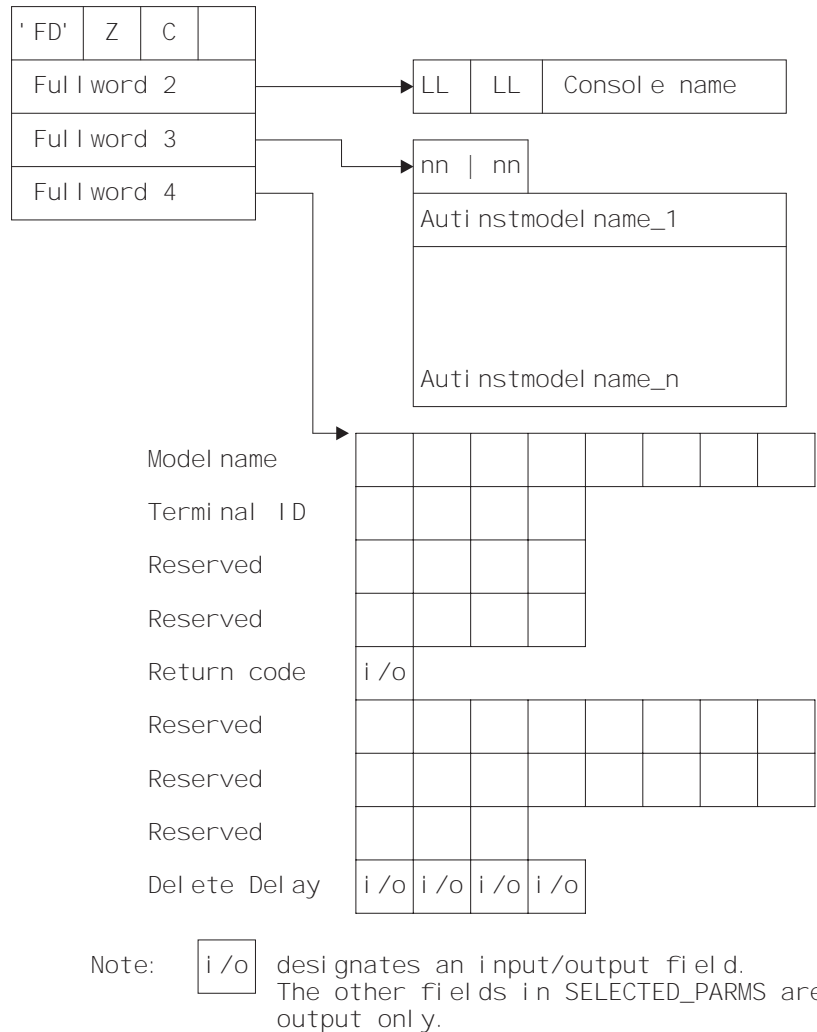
'FD' Z C

Fullword 2

Fullword 3

Fullword 4

LL LL Console name

nn | nn

Autinstmodelname_1

Autinstmodelname_n

Modelname

Terminal ID

Reserved

Reserved

Return code i/o

Reserved

Reserved

Reserved

Delete Delay i/o i/o i/o i/o

Note: i/o designates an input/output field. The other fields in SELECTED_PARMS are output only.